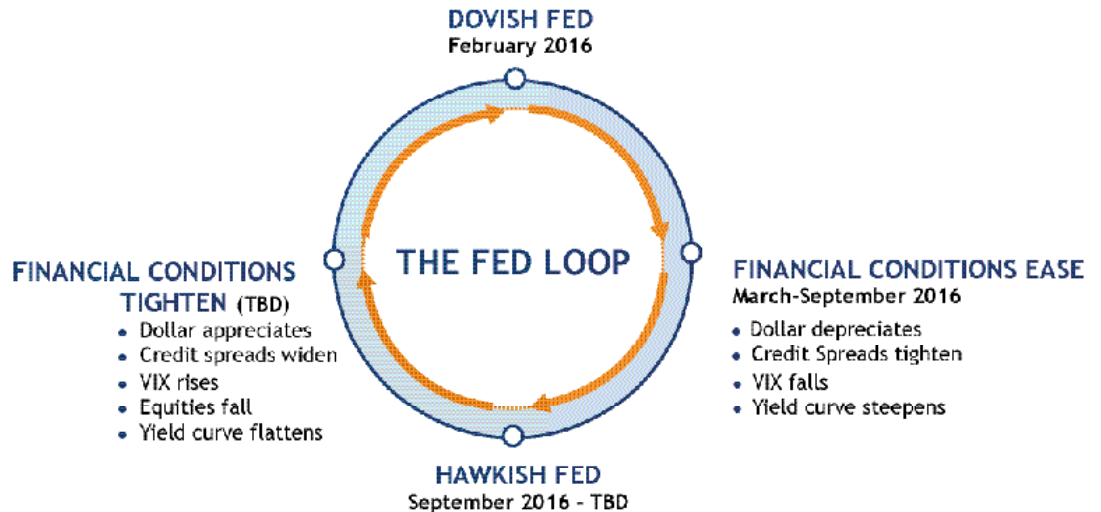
DOVISH FED
February 2016

FINANCIAL CONDITIONS TIGHTEN (TBD)
- Dollar appreciates
- Credit spreads widen
- VIX rises
- Equities fall
- Yield curve flattens

THE FED LOOP

FINANCIAL CONDITIONS EASE
March-September 2016
- Dollar depreciates
- Credit Spreads tighten
- VIX falls
- Yield curve steepens

HAWKISH FED
September 2016 - TBD